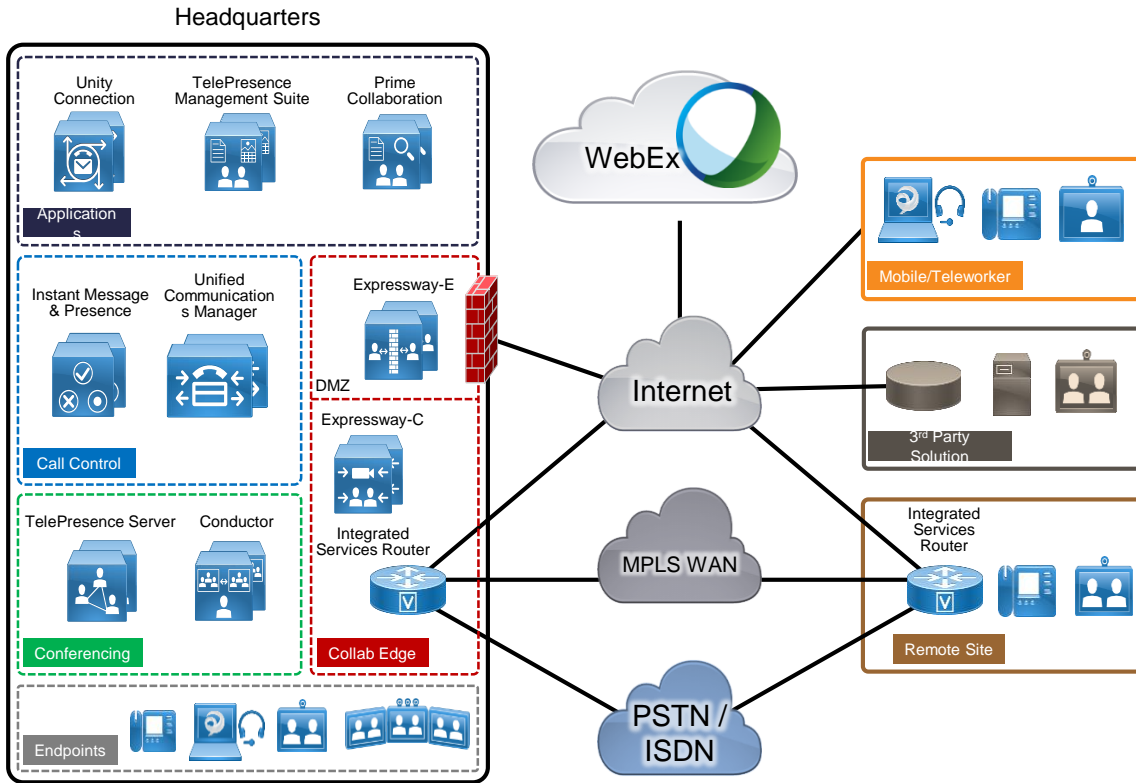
Headquarters

Unity Connection

TelePresence Management Suite

Prime Collaboration

Applications

Instant Message & Presence

Unified Communications Manager

Call Control

Expressway-E

DMZ

Expressway-C

Integrated Services Router

Collab Edge

TelePresence Server

Conductor

Conferencing

Endpoints

WebEx

Internet

MPLS WAN

PSTN / ISDN

Mobile/Teleworker

3$^{rd}$ Party Solution

Integrated Services Router

Remote Site